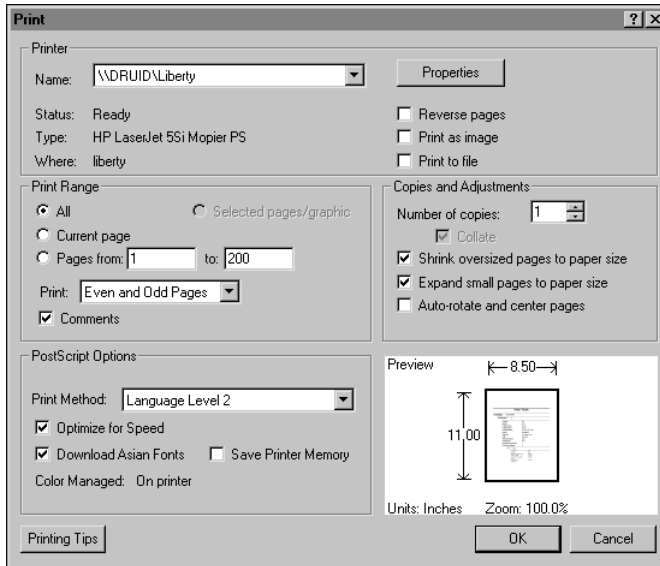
Print

?

X

Printer

Name: \\DRUID\Liberty

Properties

Status: Ready

Type: HP LaserJet 5Si Mopier PS

Where: liberty

Reverse pages

Print as image

Print to file

Print Range

All

Selected pages/graphic

Current page

Pages from: 1 to: 200

Print: Even and Odd Pages

Comments

Copies and Adjustments

Number of copies: 1

Collate

Shrink oversized pages to paper size

Expand small pages to paper size

Auto-rotate and center pages

PostScript Options

Print Method: Language Level 2

Optimize for Speed

Download Asian Fonts

Save Printer Memory

Color Managed: On printer

Preview

8.50

11.00

Units: Inches

Zoom: 100.0%

Printing Tips

OK

Cancel